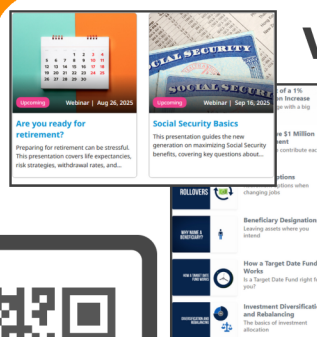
1 2 3 4
5 6 7 8 9 10 11
12 13 14 15 16 17 18
19 20 21 22 23 24 25
26 27 28 29 30 31

Upcoming Webinar | Aug 26, 2025

Are you ready for retirement?

Preparing for retirement can be stressful. This presentation covers life expectancies, risk strategies, withdrawal rates, and...

SOCIAL SECURITY
SOCIAL SECURI

Upcoming Webinar | Sep 16, 2025

Social Security Basics

This presentation guides the new generation on maximizing Social Security benefits, covering key questions about...

W

of a 1%
n Increase
e with a big

e $1 Million
ent
contribute eac

ptions
tions when changing jobs

ROLLOVERS

WHY NAME A BENEFICIARY

Beneficiary Designation
Leaving assets where you intend

HOW A TARGET DATE FUND WORKS

How a Target Date Fund Works
Is a Target Date Fund right for you?

DIVERSIFICATION AND REBALANCING

Investment Diversification and Rebalancing
The basics of investment allocation